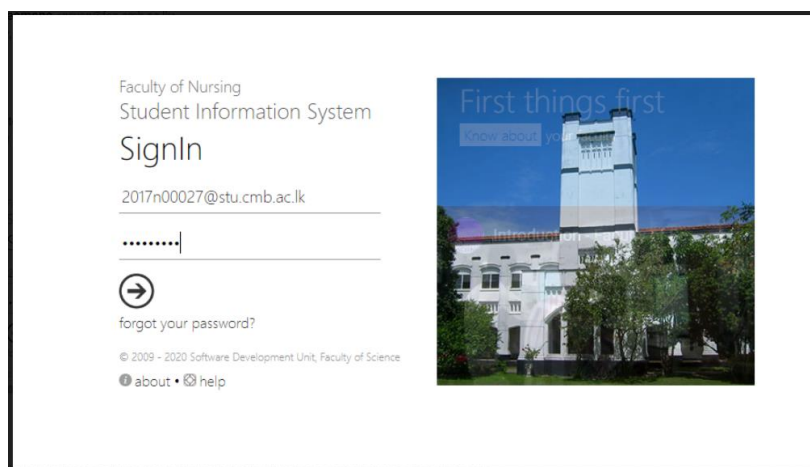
Faculty of Nursing
Student Information System
SignIn

2017n00027@stu.cmb.ac.lk

.........

forgot your password?

© 2009 - 2020 Software Development Unit, Faculty of Science

about • help

First things first

Know about your

Introduction